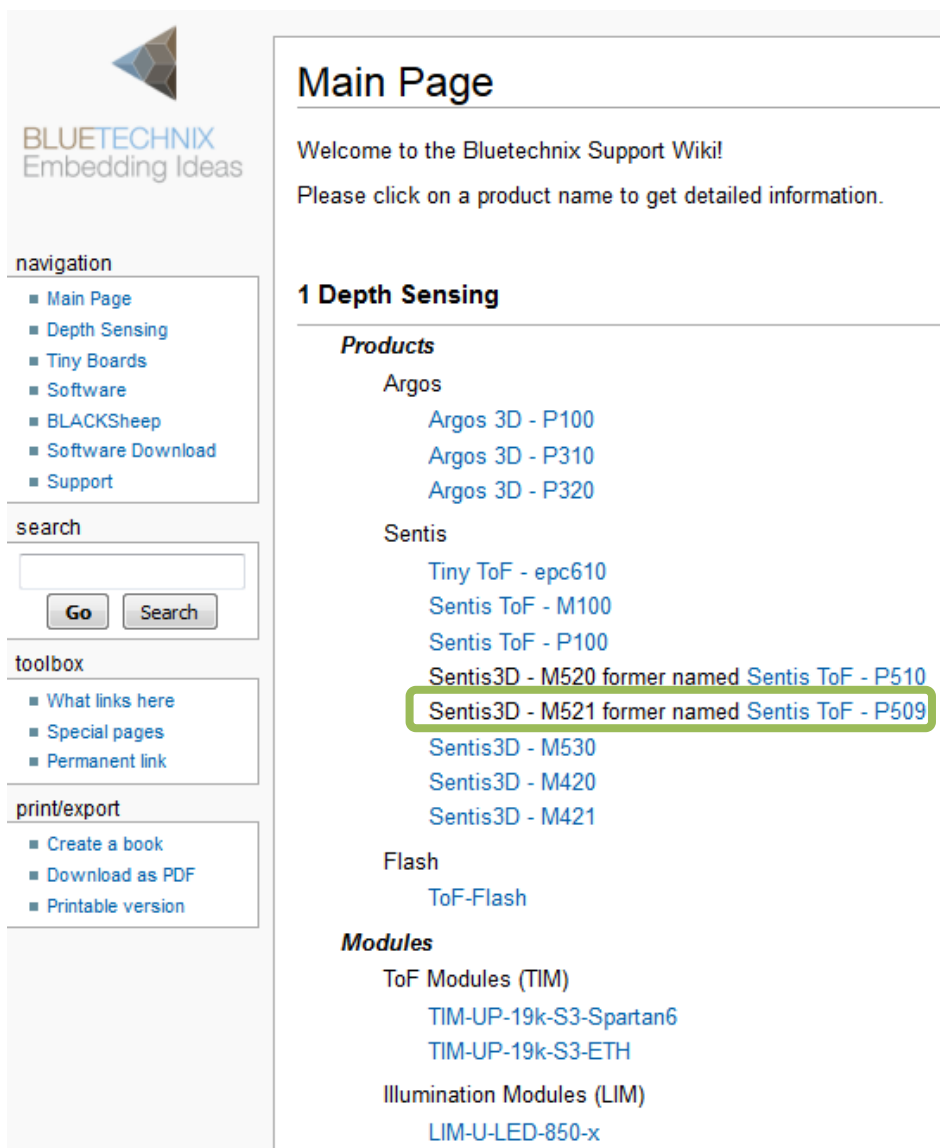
BLUETECHNIX
Embedding Ideas

navigation
Main Page
Depth Sensing
Tiny Boards
Software
BLACKSheep
Software Download
Support

search
Go
Search

toolbox
What links here
Special pages
Permanent link

print/export
Create a book
Download as PDF
Printable version

Main Page

Welcome to the Bluetechnix Support Wiki!

Please click on a product name to get detailed information.

1 Depth Sensing

Products

Argos
Argos 3D - P100
Argos 3D - P310
Argos 3D - P320

Sentis
Tiny ToF - epc610
Sentis ToF - M100
Sentis ToF - P100
Sentis3D - M520 former named Sentis ToF - P510
Sentis3D - M521 former named Sentis ToF - P509
Sentis3D - M530
Sentis3D - M420
Sentis3D - M421

Flash
ToF-Flash

Modules

ToF Modules (TIM)
TIM-UP-19k-S3-Spartan6
TIM-UP-19k-S3-ETH

Illumination Modules (LIM)
LIM-U-LED-850-x